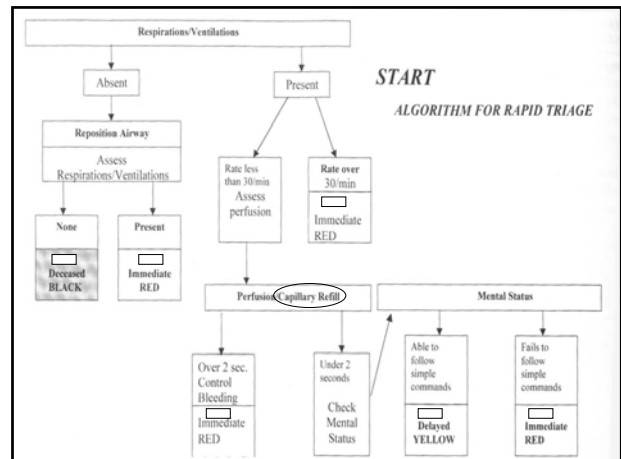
Respirations/Ventilations

Absent

Present

START

ALGORITHM FOR RAPID TRIAGE

Reposition Airway

Assess Respirations/Ventilations

Rate less than 30/min Assess perfusion

Rate over 30/min

Immediate RED

None

Present

Deceased BLACK

Immediate RED

Perfusion/Capillary Refill

Mental Status

Over 2 sec. Control Bleeding

Immediate RED

Under 2 seconds

Check Mental Status

Able to follow simple commands

Delayed YELLOW

Fails to follow simple commands

Immediate RED